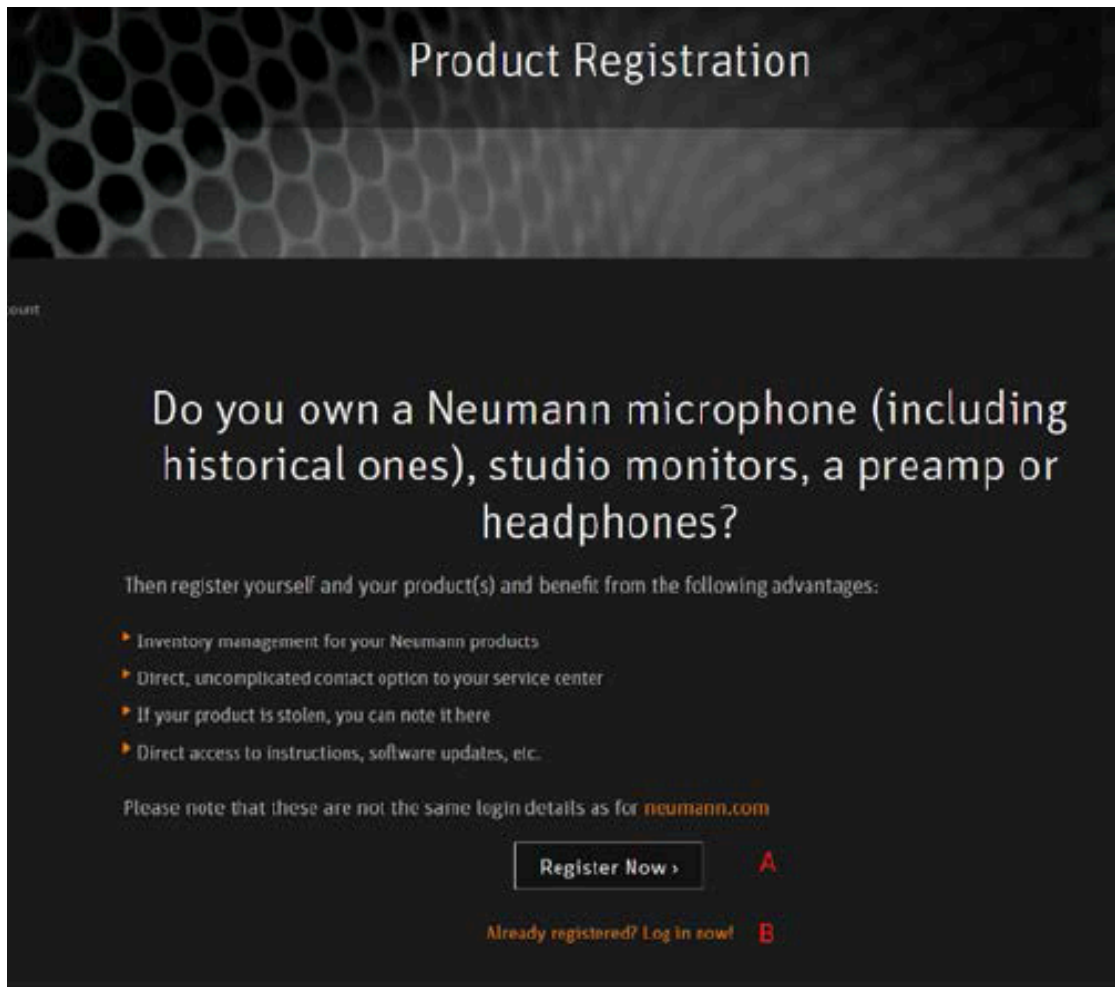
Product Registration

ount

Do you own a Neumann microphone (including historical ones), studio monitors, a preamp or headphones?

Then register yourself and your product(s) and benefit from the following advantages:

- Inventory management for your Neumann products
- Direct, uncomplicated contact option to your service center
- If your product is stolen, you can note it here
- Direct access to instructions, software updates, etc.

Please note that these are not the same login details as for neumann.com

Register Now › A

Already registered? Log in now! B